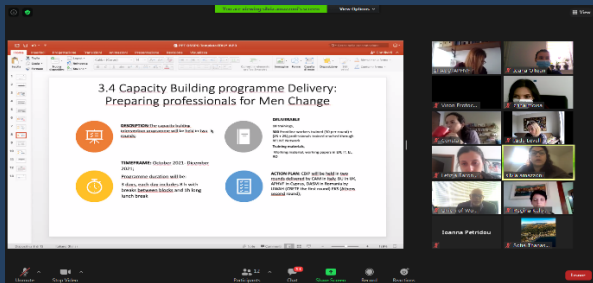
You are viewing shared screen

View Options

3.4 Capacity Building programme Delivery: Preparing professionals for Men Change

DESCRIPTION: The capacity building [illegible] will be held in two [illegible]

TIMEFRAME: October 2021 - December 2021;

Programme duration will be 4 days, each day includes 4 h with breaks between blocks and 1h long lunch break

DELIVERABLE

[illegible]

Training materials

ACTION PLAN: CBP will be held in two rounds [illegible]

Ioanna Petridou

Unmute

Stop Video

Participants

Chat

Share Screen

Record

Reactions

Leave

View